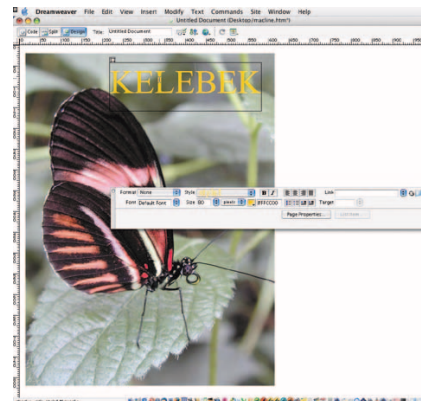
Dreamweaver File Edit View Insert Modify Text Commands Site Window Help
Untitled Document (Desktop/macline.htm*)
Code Split Design Title: Untitled Document
KELEBEK
Format None Style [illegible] B I Link
Font Default Font Size 80 pixels #FFCC00 Target
Page Properties... List Item...